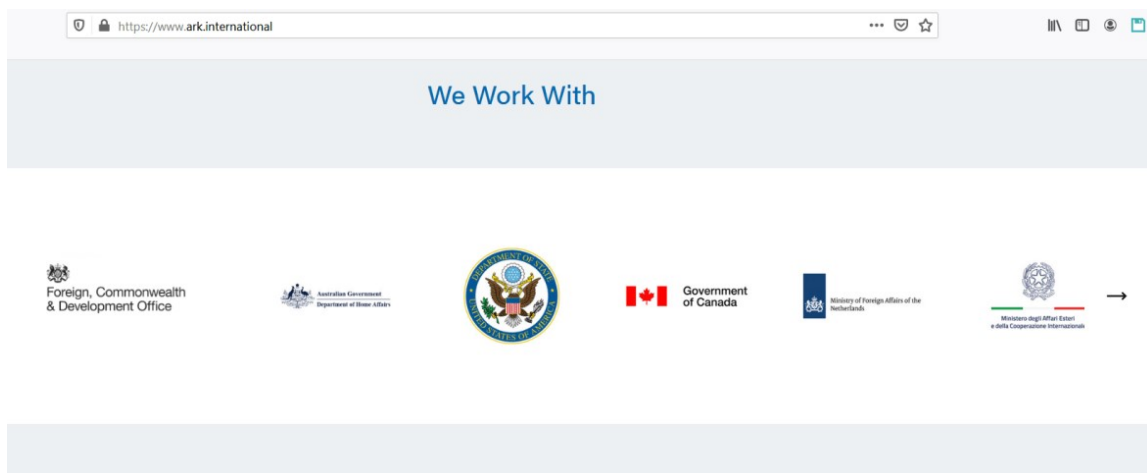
https://www.ark.international

We Work With

Foreign, Commonwealth & Development Office

Australian Government
Department of Home Affairs

DEPARTMENT OF STATE
UNITED STATES OF AMERICA

Government of Canada

Ministry of Foreign Affairs of the Netherlands

Ministero degli Affari Esteri e della Cooperazione Internazionale

→